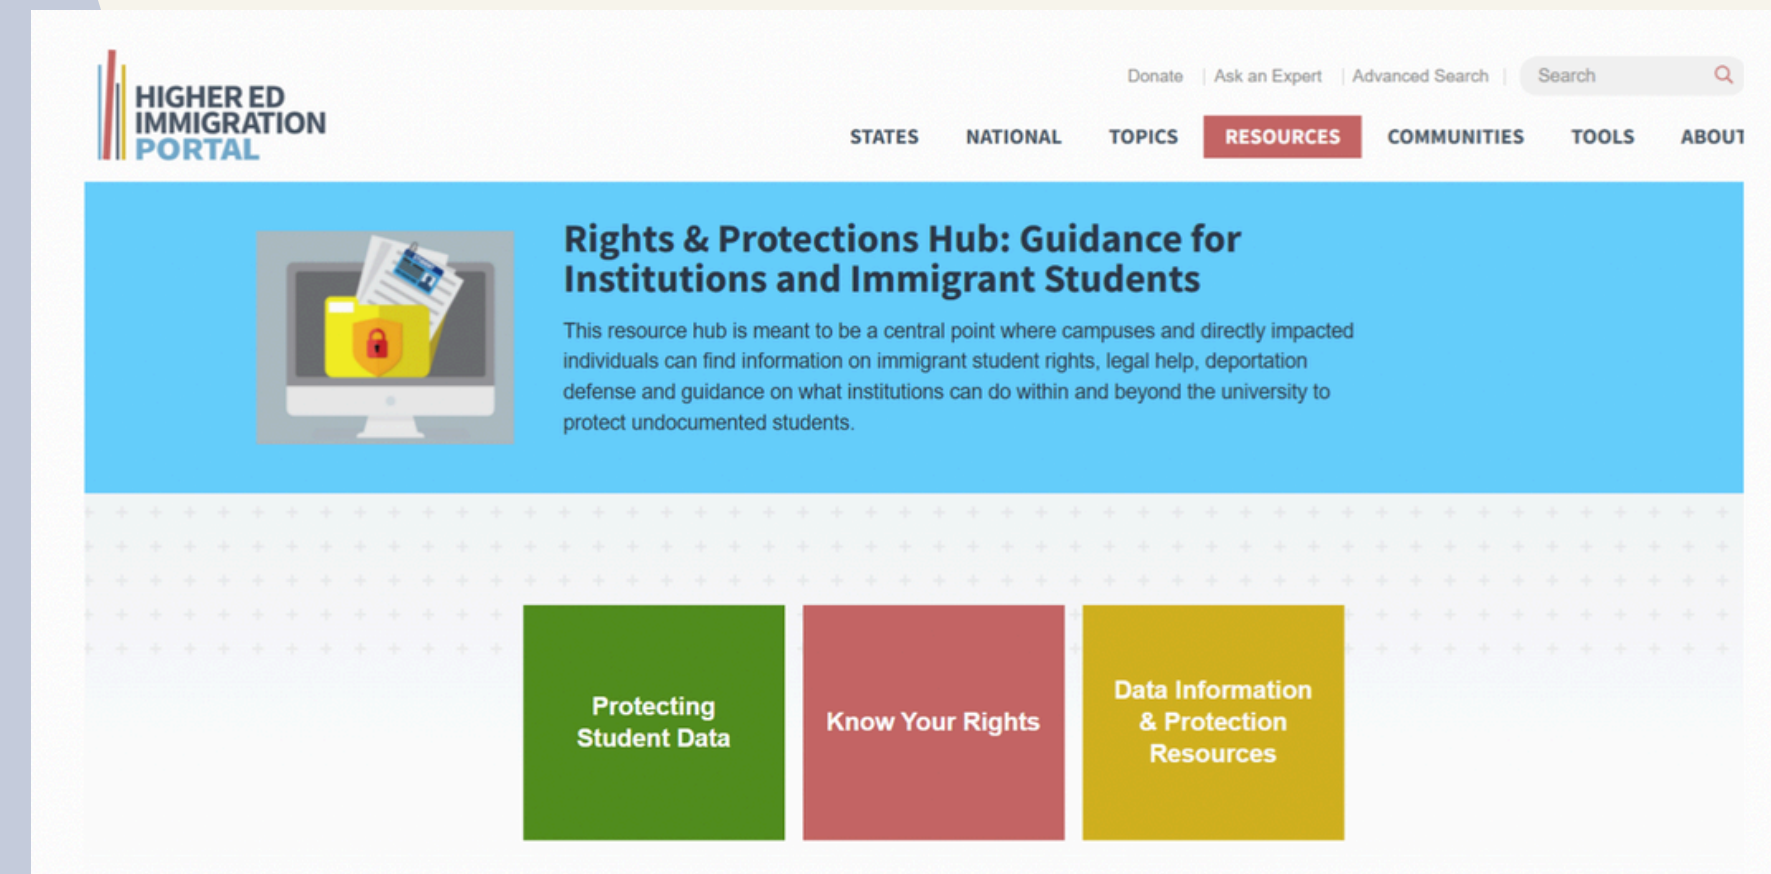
HIGHER ED IMMIGRATION PORTAL

Donate | Ask an Expert | Advanced Search | Search

STATES NATIONAL TOPICS RESOURCES COMMUNITIES TOOLS ABOUT

Rights & Protections Hub: Guidance for Institutions and Immigrant Students

This resource hub is meant to be a central point where campuses and directly impacted individuals can find information on immigrant student rights, legal help, deportation defense and guidance on what institutions can do within and beyond the university to protect undocumented students.

Protecting Student Data

Know Your Rights

Data Information & Protection Resources